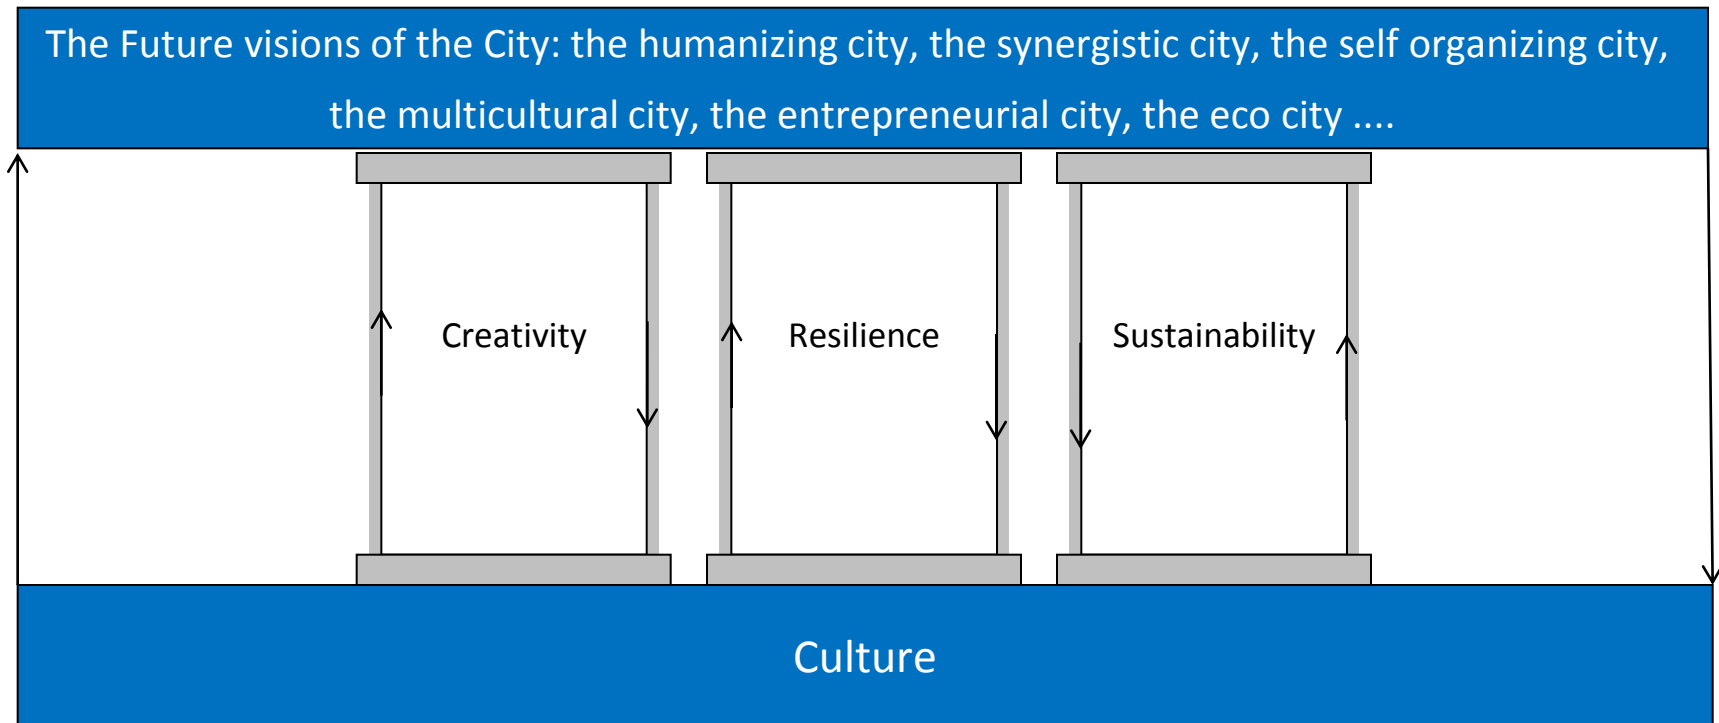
The Future visions of the City: the humanizing city, the synergistic city, the self organizing city, the multicultural city, the entrepreneurial city, the eco city ....

Creativity

Resilience

Sustainability

Culture